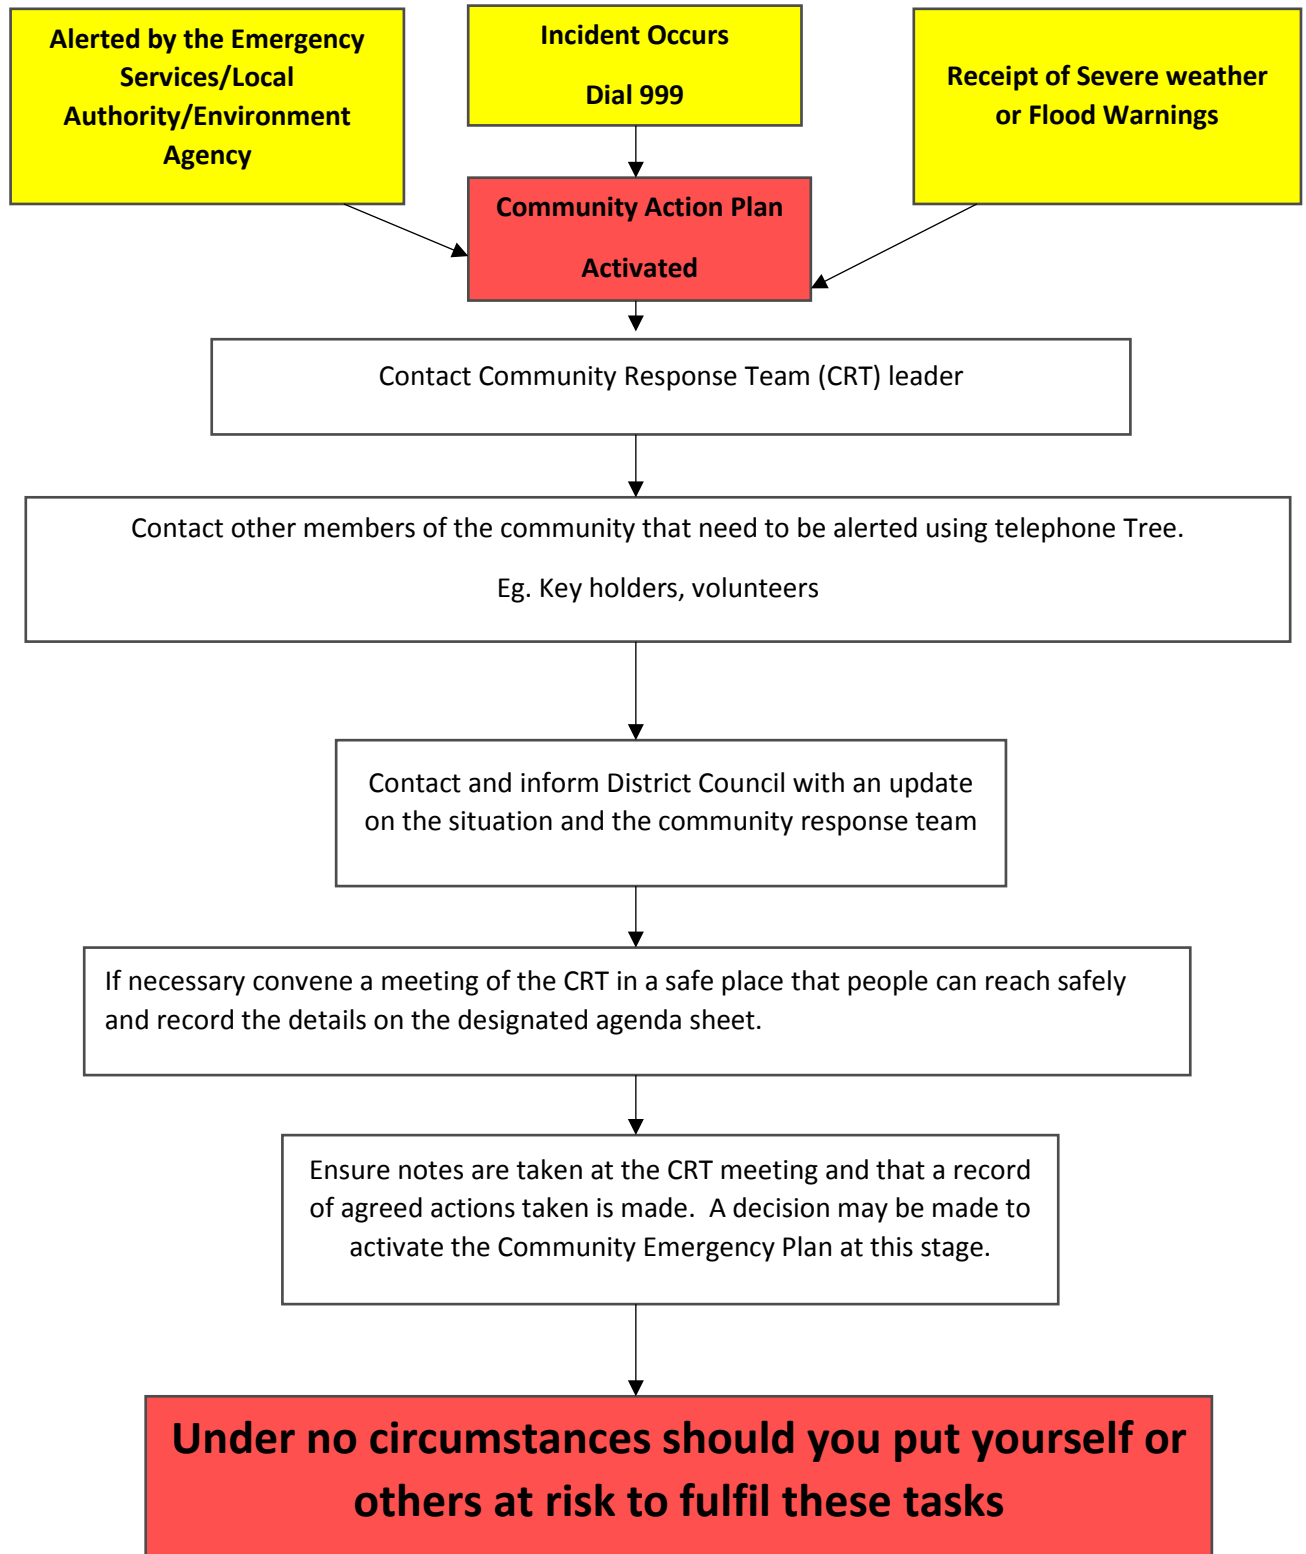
Alerted by the Emergency Services/Local Authority/Environment Agency

Incident Occurs

Dial 999

Receipt of Severe weather or Flood Warnings

Community Action Plan

Activated

Contact Community Response Team (CRT) leader

Contact other members of the community that need to be alerted using telephone Tree.

Eg. Key holders, volunteers

Contact and inform District Council with an update on the situation and the community response team

If necessary convene a meeting of the CRT in a safe place that people can reach safely and record the details on the designated agenda sheet.

Ensure notes are taken at the CRT meeting and that a record of agreed actions taken is made. A decision may be made to activate the Community Emergency Plan at this stage.

Under no circumstances should you put yourself or others at risk to fulfil these tasks